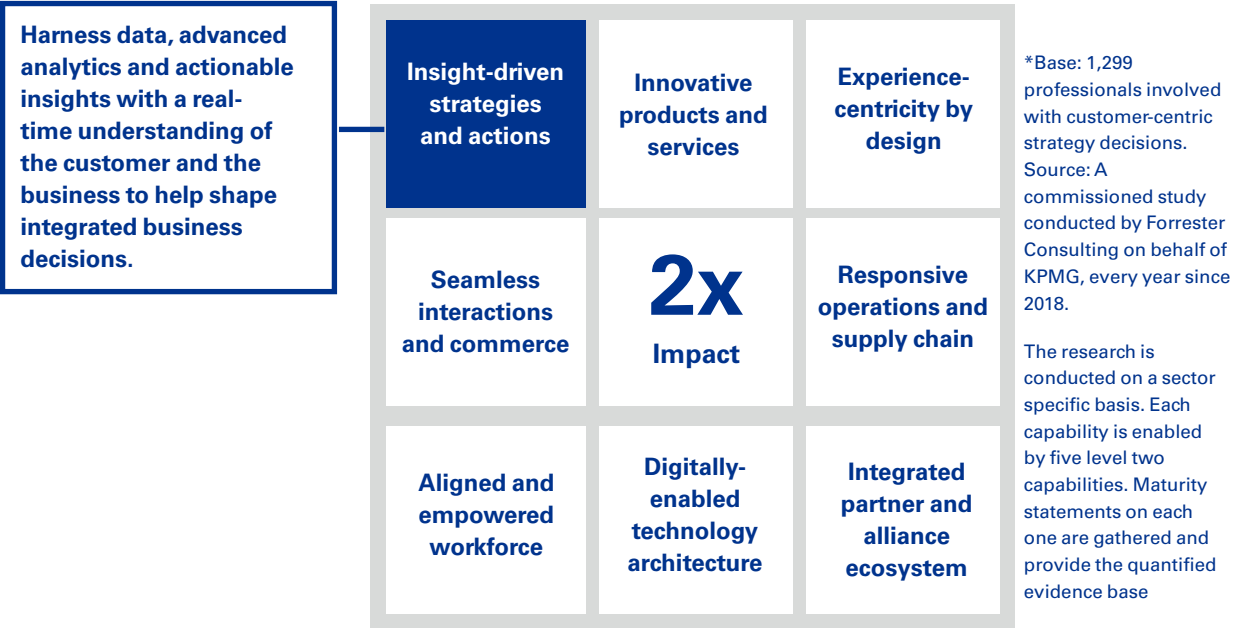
Harness data, advanced analytics and actionable insights with a real-time understanding of the customer and the business to help shape integrated business decisions.

Insight-driven strategies and actions

Innovative products and services

Experience-centricity by design

Seamless interactions and commerce

2x

Impact

Responsive operations and supply chain

Aligned and empowered workforce

Digitally-enabled technology architecture

Integrated partner and alliance ecosystem

*Base: 1,299 professionals involved with customer-centric strategy decisions. Source: A commissioned study conducted by Forrester Consulting on behalf of KPMG, every year since 2018.

The research is conducted on a sector specific basis. Each capability is enabled by five level two capabilities. Maturity statements on each one are gathered and provide the quantified evidence base